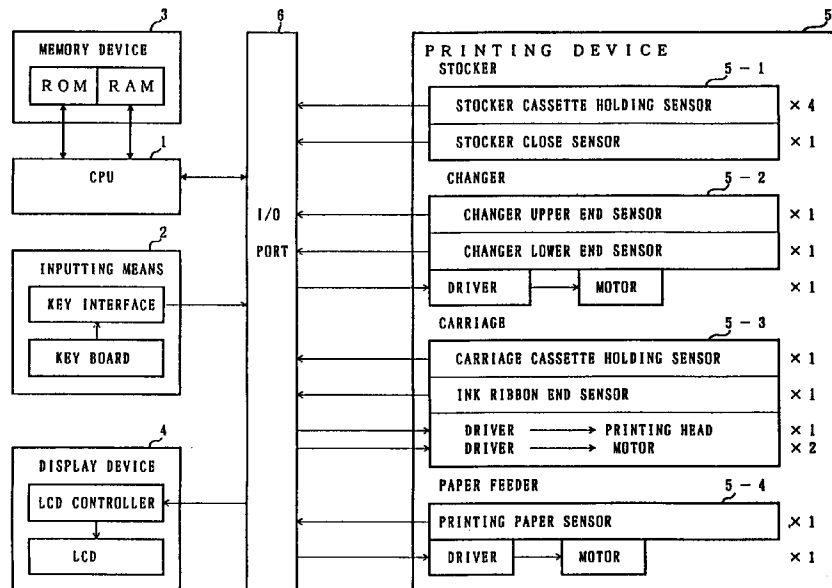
3
MEMORY DEVICE
ROM
RAM
1
CPU
2
INPUTTING MEANS
KEY INTERFACE
KEY BOARD
4
DISPLAY DEVICE
LCD CONTROLLER
LCD
6
I/O
PORT
5
PRINTING DEVICE
STOCKER
5 − 1
STOCKER CASSETTE HOLDING SENSOR × 4
STOCKER CLOSE SENSOR × 1
CHANGER
5 − 2
CHANGER UPPER END SENSOR × 1
CHANGER LOWER END SENSOR × 1
DRIVER → MOTOR × 1
CARRIAGE
5 − 3
CARRIAGE CASSETTE HOLDING SENSOR × 1
INK RIBBON END SENSOR × 1
DRIVER → PRINTING HEAD × 1
DRIVER → MOTOR × 2
PAPER FEEDER
5 − 4
PRINTING PAPER SENSOR × 1
DRIVER → MOTOR × 1